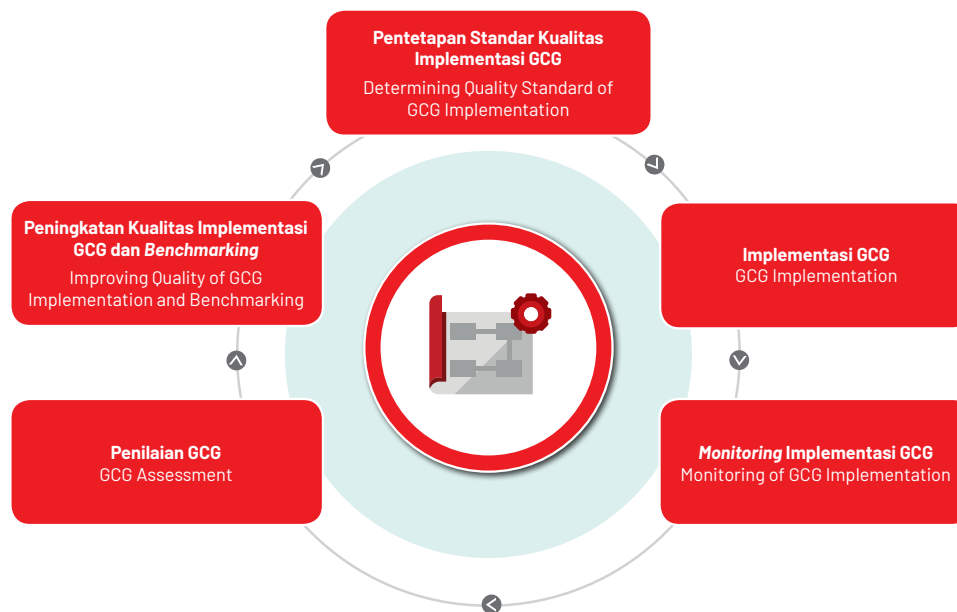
Pentetapan Standar Kualitas Implementasi GCG
Determining Quality Standard of GCG Implementation

Implementasi GCG
GCG Implementation

Monitoring Implementasi GCG
Monitoring of GCG Implementation

Penilaian GCG
GCG Assessment

Peningkatan Kualitas Implementasi GCG dan Benchmarking
Improving Quality of GCG Implementation and Benchmarking